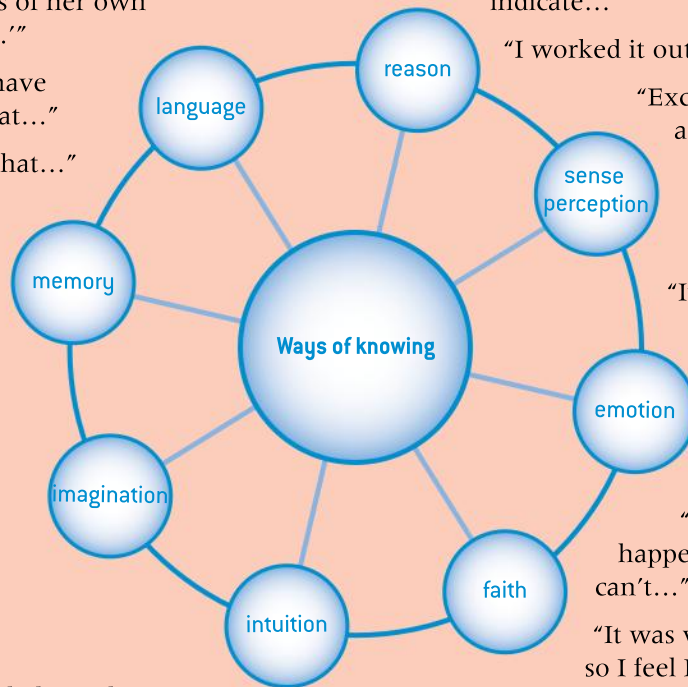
s of her own
.'"

have
at…"

hat…"

indicate…

"I worked it out

"Exc
a

"I

"
happe
can't…"

"It was
so I feel

Ways of knowing

reason

language

sense perception

memory

emotion

imagination

faith

intuition